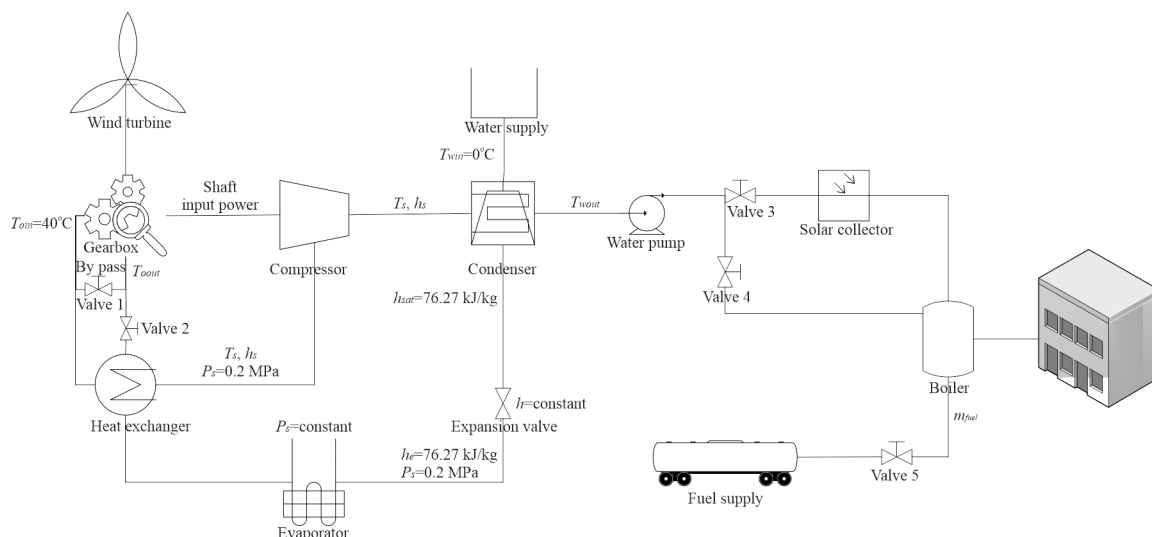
Wind turbine

Water supply

$T_{win}$=0°C

Shaft input power

$T_{oin}$=40°C

Gearbox

By pass

$T_{oout}$

Valve 1

Valve 2

Compressor

$T_s$, $h_s$

Condenser

$T_{wout}$

Water pump

Valve 3

Solar collector

Valve 4

$h_{sat}$=76.27 kJ/kg

$T_s$, $h_s$

$P_s$=0.2 MPa

Heat exchanger

$h$=constant

Expansion valve

Boiler

$m_{fuel}$

$P_s$=constant

$h_e$=76.27 kJ/kg

$P_s$=0.2 MPa

Evaporator

Fuel supply

Valve 5